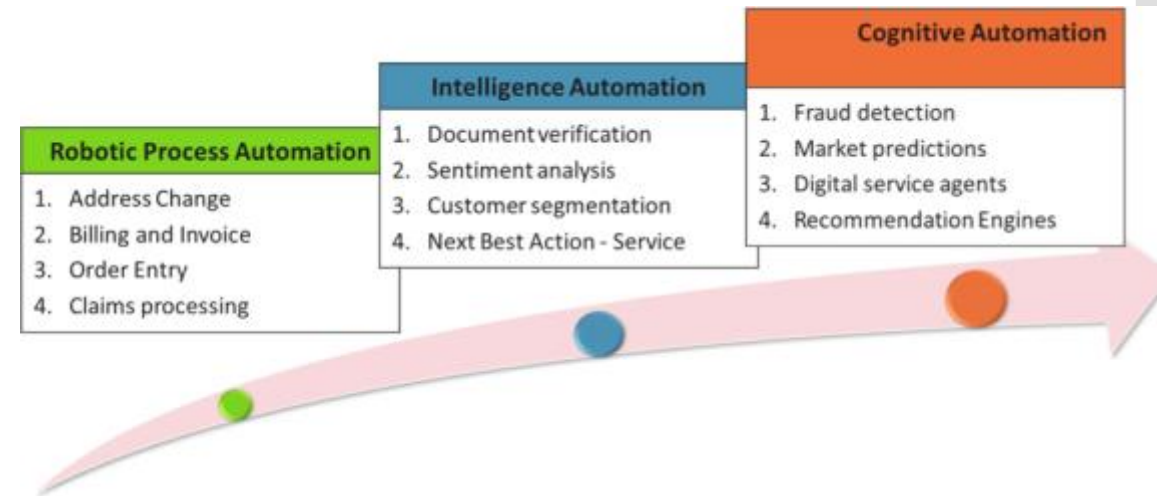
Robotic Process Automation
1. Address Change
2. Billing and Invoice
3. Order Entry
4. Claims processing

Intelligence Automation
1. Document verification
2. Sentiment analysis
3. Customer segmentation
4. Next Best Action - Service

Cognitive Automation
1. Fraud detection
2. Market predictions
3. Digital service agents
4. Recommendation Engines